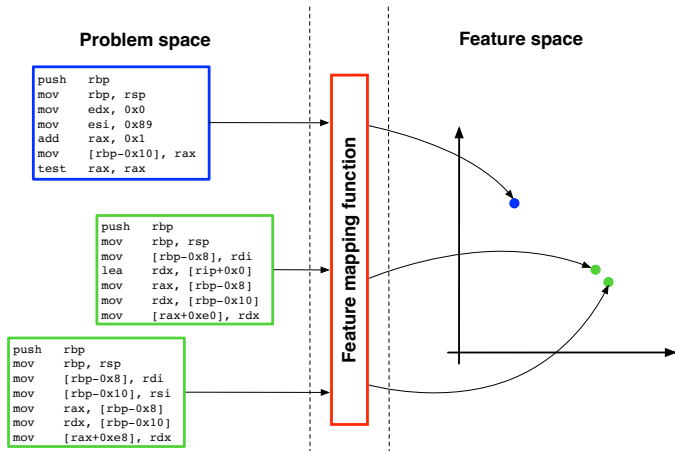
Problem space

Feature space

push rbp
mov rbp, rsp
mov edx, 0x0
mov esi, 0x89
add rax, 0x1
mov [rbp-0x10], rax
test rax, rax

push rbp
mov rbp, rsp
mov [rbp-0x8], rdi
lea rdx, [rip+0x0]
mov rax, [rbp-0x8]
mov rdx, [rbp-0x10]
mov [rax+0xe0], rdx

push rbp
mov rbp, rsp
mov [rbp-0x8], rdi
mov [rbp-0x10], rsi
mov rax, [rbp-0x8]
mov rdx, [rbp-0x10]
mov [rax+0xe8], rdx

Feature mapping function